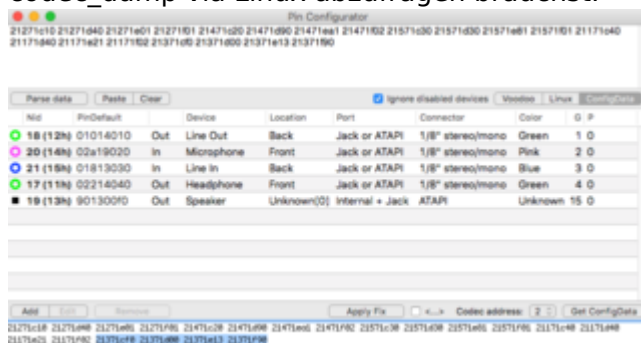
codec_dump via Linux abzuziehen brauchst.

Pin Configurator

21271c10 21271d40 21271e01 21271f01 21471c20 21471d90 21471ea1 21471f02 21571c30 21571d30 21571e81 21571f01 21171c40 21171d40 21171e21 21171f02 21371cf0 21371d00 21371e13 21371f90

Parse data | Paste | Clear | Ignore disabled devices | Voodoo | Linux | ConfigData

| | Nid | PinDefault | | Device | Location | Port | Connector | Color | G | P |
|---|---|---|---|---|---|---|---|---|---|---|
| | 18 (12h) | 01014010 | Out | Line Out | Back | Jack or ATAPI | 1/8" stereo/mono | Green | 1 | 0 |
| | 20 (14h) | 02a19020 | In | Microphone | Front | Jack or ATAPI | 1/8" stereo/mono | Pink | 2 | 0 |
| | 21 (15h) | 01813030 | In | Line In | Back | Jack or ATAPI | 1/8" stereo/mono | Blue | 3 | 0 |
| | 17 (11h) | 02214040 | Out | Headphone | Front | Jack or ATAPI | 1/8" stereo/mono | Green | 4 | 0 |
| | 19 (13h) | 901300f0 | Out | Speaker | Unknown(0) | Internal + Jack | ATAPI | Unknown | 15 | 0 |

Add | Edit | Remove | Apply Fix | <...> | Codec address: 2 | Get ConfigData

21271c10 21271d40 21271e01 21271f01 21471c20 21471d90 21471ea1 21471f02 21571c30 21571d30 21571e81 21571f01 21171c40 21171d40 21171e21 21171f02 21371cf0 21371d00 21371e13 21371f90